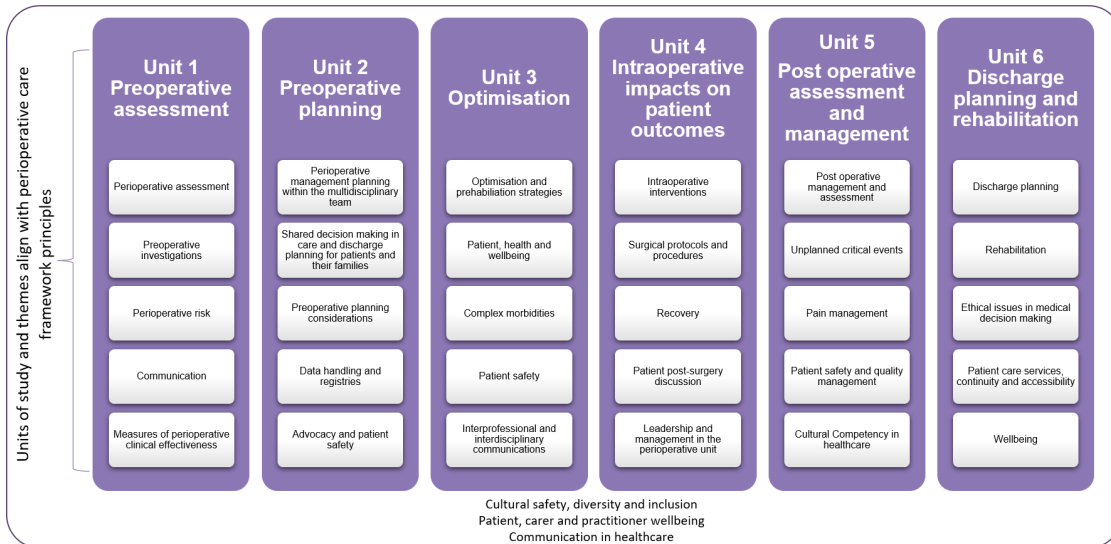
Units of study and themes align with perioperative care framework principles

Unit 1 Preoperative assessment

Perioperative assessment

Preoperative investigations

Perioperative risk

Communication

Measures of perioperative clinical effectiveness

Unit 2 Preoperative planning

Perioperative management planning within the multidisciplinary team

Shared decision making in care and discharge planning for patients and their families

Preoperative planning considerations

Data handling and registries

Advocacy and patient safety

Unit 3 Optimisation

Optimisation and prehabiliation strategies

Patient, health and wellbeing

Complex morbidities

Patient safety

Interprofessional and interdisciplinary communications

Unit 4 Intraoperative impacts on patient outcomes

Intraoperative interventions

Surgical protocols and procedures

Recovery

Patient post-surgery discussion

Leadership and management in the perioperative unit

Unit 5 Post operative assessment and management

Post operative management and assessment

Unplanned critical events

Pain management

Patient safety and quality management

Cultural Competency in healthcare

Unit 6 Discharge planning and rehabilitation

Discharge planning

Rehabilitation

Ethical issues in medical decision making

Patient care services, continuity and accessibility

Wellbeing

Cultural safety, diversity and inclusion
Patient, carer and practitioner wellbeing
Communication in healthcare